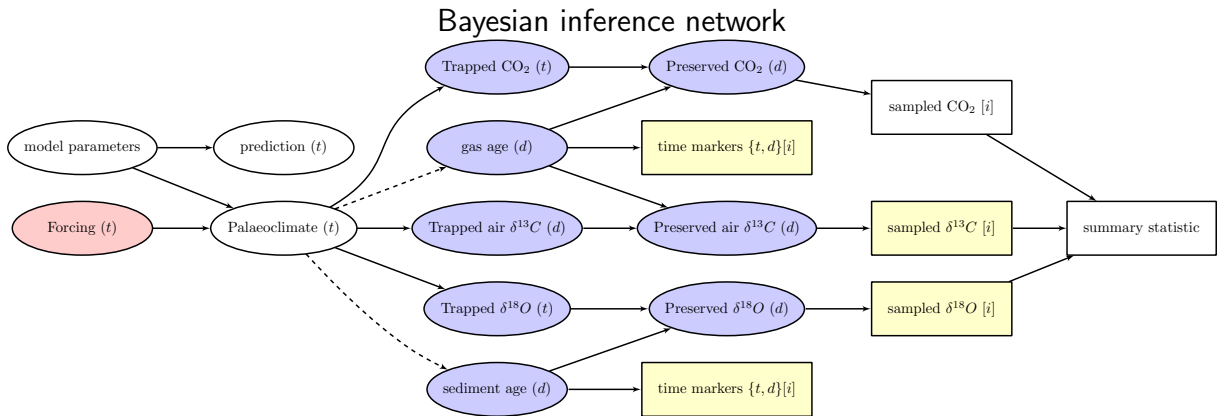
Bayesian inference network

Trapped $CO_2$ $(t)$

Preserved $CO_2$ $(d)$

sampled $CO_2$ $[i]$

model parameters

prediction $(t)$

gas age $(d)$

time markers $\{t, d\}[i]$

Forcing $(t)$

Palaeoclimate $(t)$

Trapped air $\delta^{13}C$ $(d)$

Preserved air $\delta^{13}C$ $(d)$

sampled $\delta^{13}C$ $[i]$

summary statistic

Trapped $\delta^{18}O$ $(t)$

Preserved $\delta^{18}O$ $(d)$

sampled $\delta^{18}O$ $[i]$

sediment age $(d)$

time markers $\{t, d\}[i]$